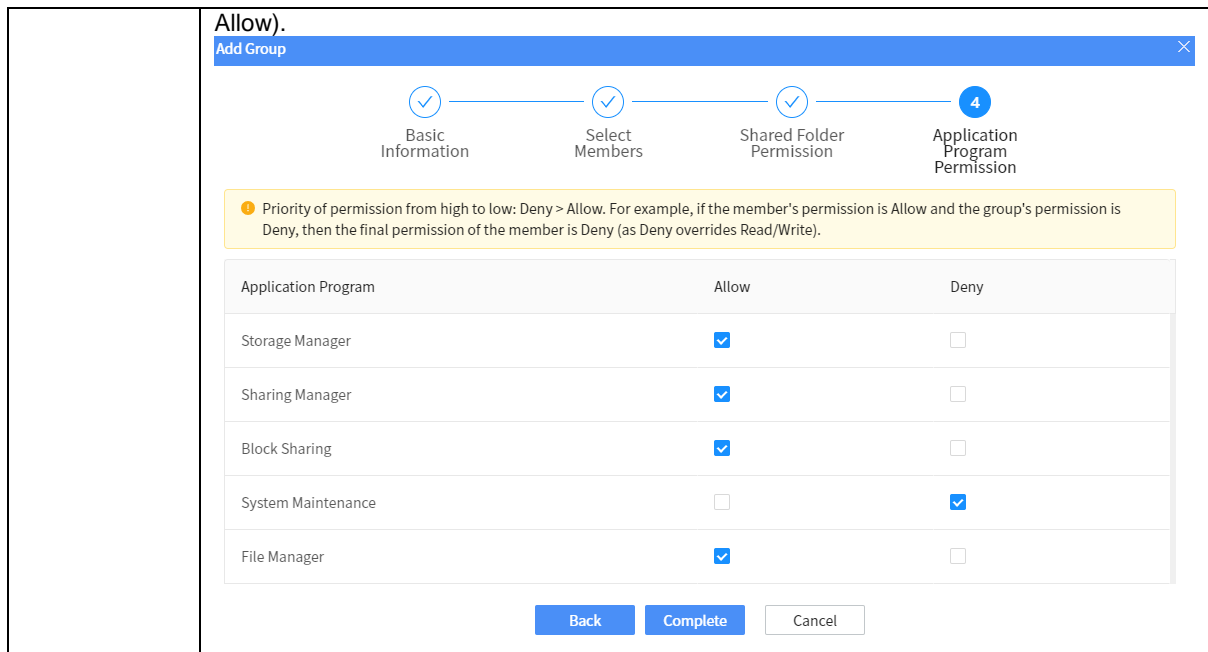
Allow).

Add Group

Basic Information

Select Members

Shared Folder Permission

4

Application Program Permission

Priority of permission from high to low: Deny > Allow. For example, if the member's permission is Allow and the group's permission is Deny, then the final permission of the member is Deny (as Deny overrides Read/Write).

| Application Program | Allow | Deny |
|---|---|---|
| Storage Manager | ☑ | ☐ |
| Sharing Manager | ☑ | ☐ |
| Block Sharing | ☑ | ☐ |
| System Maintenance | ☐ | ☑ |
| File Manager | ☑ | ☐ |

Back Complete Cancel